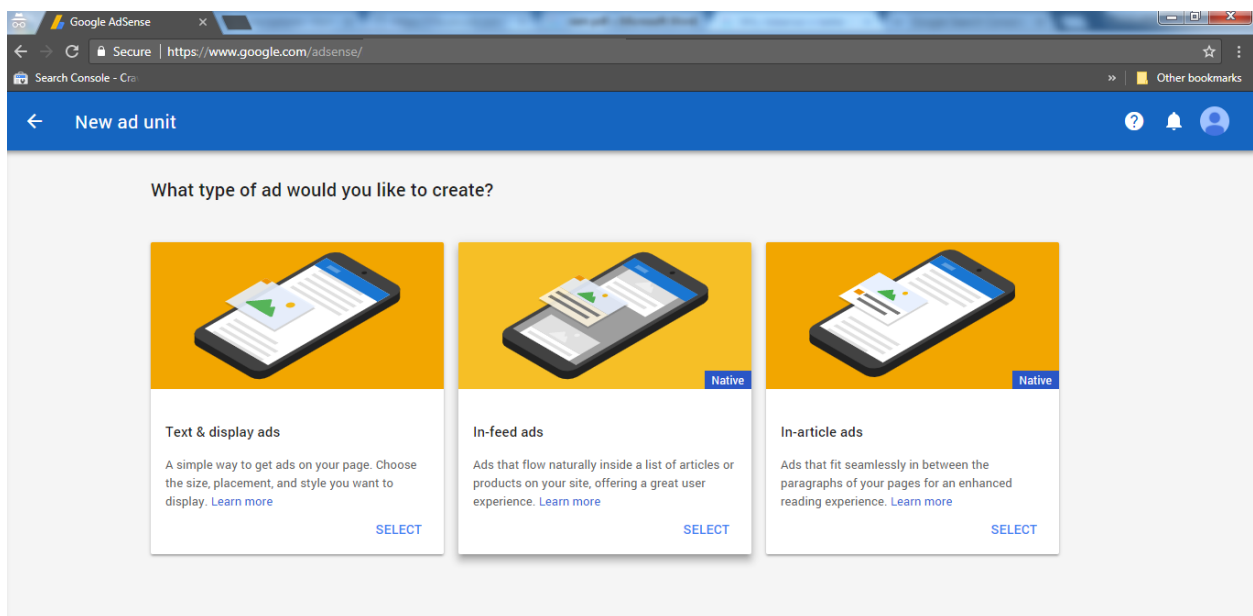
Google AdSense

Secure | https://www.google.com/adsense/

Search Console - Cra

» Other bookmarks

New ad unit

What type of ad would you like to create?

Native

Native

Text & display ads

A simple way to get ads on your page. Choose the size, placement, and style you want to display. Learn more

SELECT

In-feed ads

Ads that flow naturally inside a list of articles or products on your site, offering a great user experience. Learn more

SELECT

In-article ads

Ads that fit seamlessly in between the paragraphs of your pages for an enhanced reading experience. Learn more

SELECT